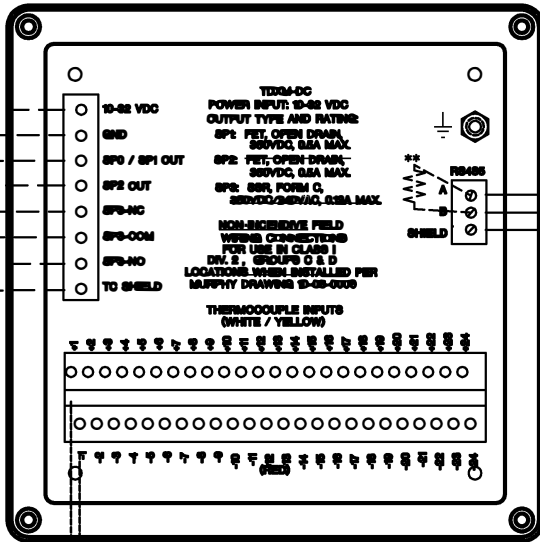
10-32 VDC
GND
SP0 / SP1 OUT
SP2 OUT
SP3-NC
SP3-COM
SP3-NO
TC SHIELD

TDXM-DC
POWER INPUT: 10-32 VDC
OUTPUT TYPE AND RATING:
SP1: FET, OPEN DRAIN, 350VDC, 0.5A MAX.
SP2: FET, OPEN DRAIN, 350VDC, 0.5A MAX.
SP3: SSR, FORM C, 350VDC/240VAC, 0.13A MAX.

NON-INCENDIVE FIELD WIRING CONNECTIONS FOR USE IN CLASS I DIV. 2 , GROUPS C & D LOCATIONS WHEN INSTALLED PER MURPHY DRAWING 10-03-0000

**
RS485
A
B
SHIELD

THERMOCOUPLE INPUTS (WHITE / YELLOW)

1 2 3 4 5 6 7 8 9 10 11 12 13 14 15 16 17 18 19 20 21 22 23 24

1 2 3 4 5 6 7 8 9 10 11 12 13 14 15 16 17 18 19 20 21 22 23 24
(RED)